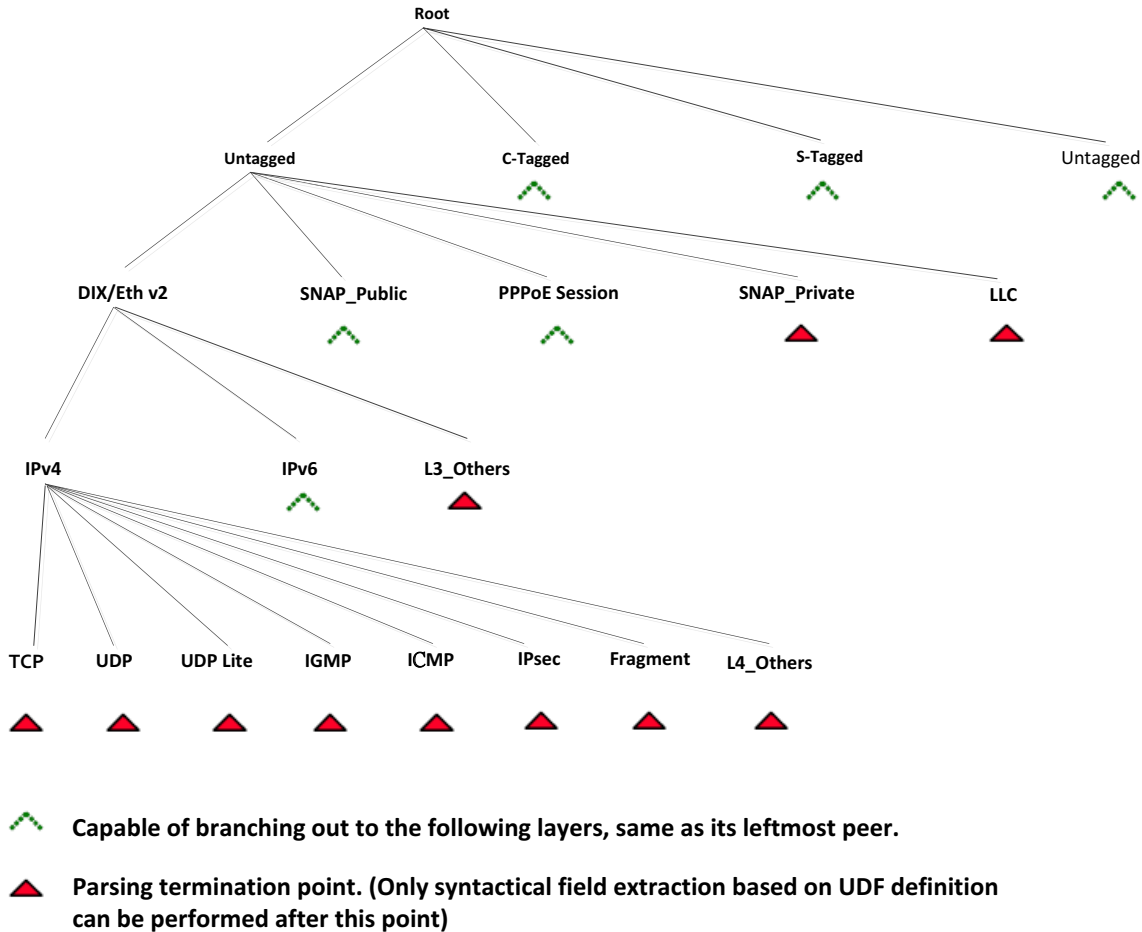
Root

Untagged

C-Tagged

S-Tagged

Untagged

DIX/Eth v2

SNAP_Public

PPPoE Session

SNAP_Private

LLC

IPv4

IPv6

L3_Others

TCP

UDP

UDP Lite

IGMP

ICMP

IPsec

Fragment

L4_Others

Capable of branching out to the following layers, same as its leftmost peer.

Parsing termination point. (Only syntactical field extraction based on UDF definition can be performed after this point)